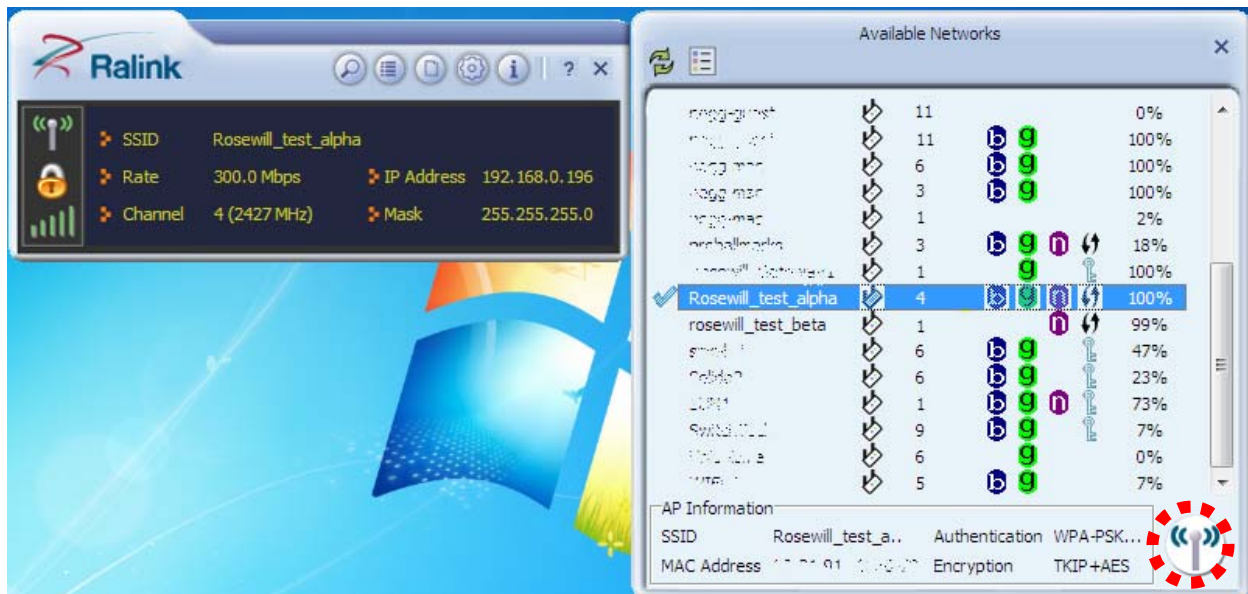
Ralink

? ×

SSID Rosewill_test_alpha
Rate 300.0 Mbps
IP Address 192.168.0.196
Channel 4 (2427 MHz)
Mask 255.255.255.0

Available Networks

×

| | | | |
|---|---|---|---|
| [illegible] | 11 | | 0% |
| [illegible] | 11 | b g | 100% |
| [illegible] | 6 | b g | 100% |
| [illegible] | 3 | b g | 100% |
| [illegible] | 1 | | 2% |
| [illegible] | 3 | b g n | 18% |
| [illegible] | 1 | g | 100% |
| Rosewill_test_alpha | 4 | b g n | 100% |
| rosewill_test_beta | 1 | n | 99% |
| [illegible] | 6 | b g | 47% |
| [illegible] | 6 | b g | 23% |
| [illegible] | 1 | b g n | 73% |
| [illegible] | 9 | b g | 7% |
| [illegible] | 6 | g | 0% |
| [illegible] | 5 | b g | 7% |

AP Information
SSID Rosewill_test_a.. Authentication WPA-PSK...
MAC Address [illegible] Encryption TKIP+AES